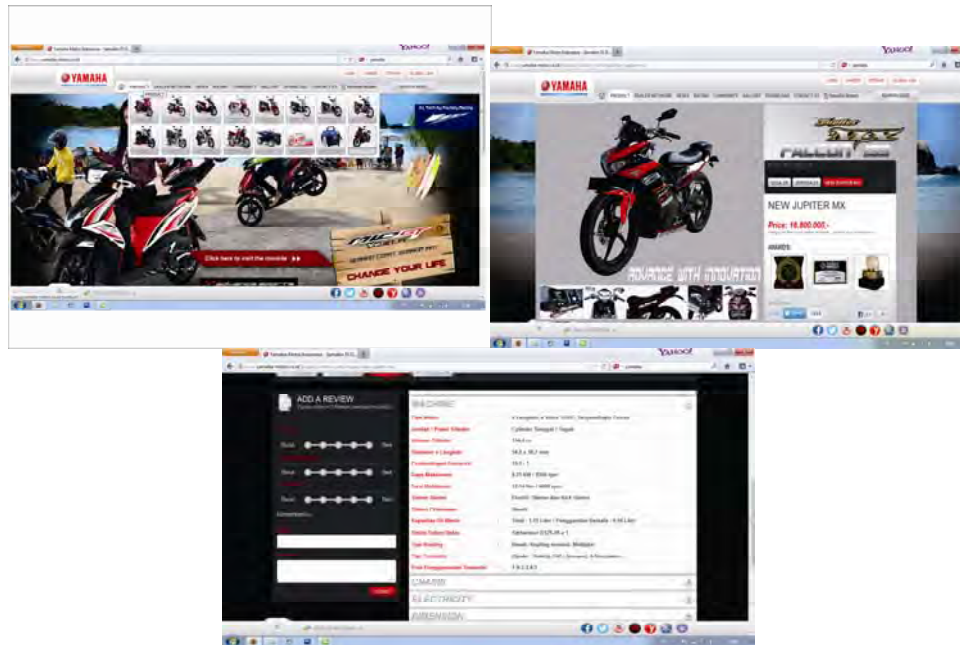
Yamaha Motor Indonesia - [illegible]
YAHOO!
YAMAHA
PRODUCT
Click here to visit the microsite
CHANGE YOUR LIFE

Yamaha Motor Indonesia - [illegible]
YAHOO!
YAMAHA
PRODUCT DEALER NETWORK NEWS RACING COMMUNITY GALLERY DOWNLOAD CONTACT US
FALCON
NEW JUPITER MX
Price: 16.800.000,-
AWARDS
ADVANCE WITH INNOVATION

Yamaha Motor Indonesia - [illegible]
YAHOO!
ADD A REVIEW
MACHINE
Jumlah / Posisi Silinder
Silinder Tunggal / Tegak
Diameter x Langkah
58,5 x 56,3 mm
Kapasitas Oli Mesin
Tipe Kopling
CHASIS
ELECTRICITY
DIMENSION